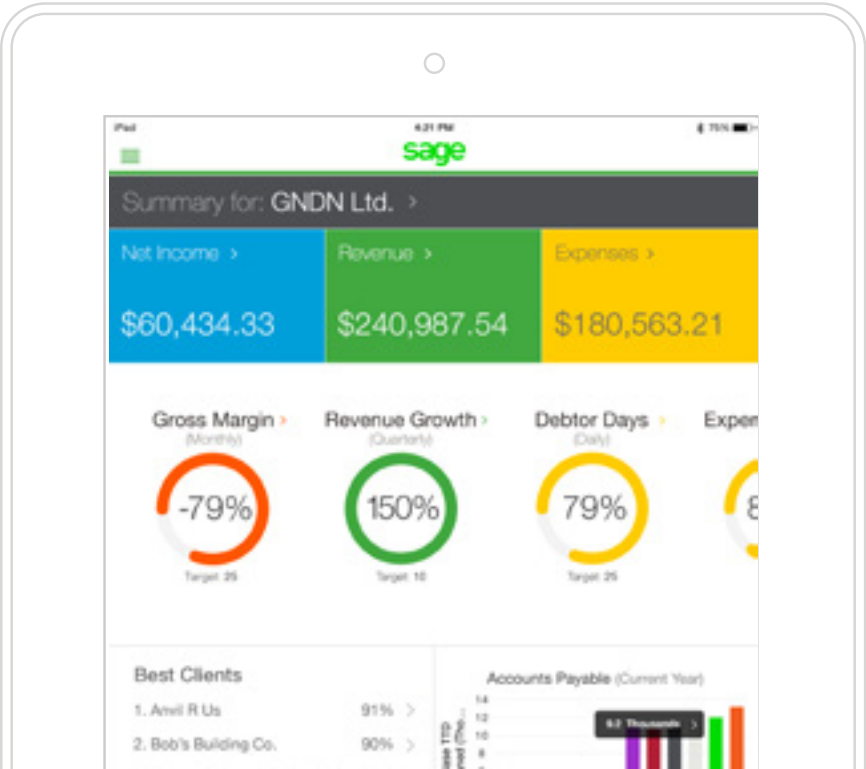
iPad 4:21 PM 75%

sage

Summary for: GNDN Ltd. >

Net Income >
$60,434.33

Revenue >
$240,987.54

Expenses >
$180,563.21

Gross Margin >
(Monthly)
-79%
Target 25

Revenue Growth >
(Quarterly)
150%
Target 10

Debtor Days >
(Daily)
79%
Target 25

Exper
8

Best Clients
1. Anvil R Us 91% >
2. Bob's Building Co. 90% >

Accounts Payable (Current Year)
14
12
10
8
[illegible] Thousands >